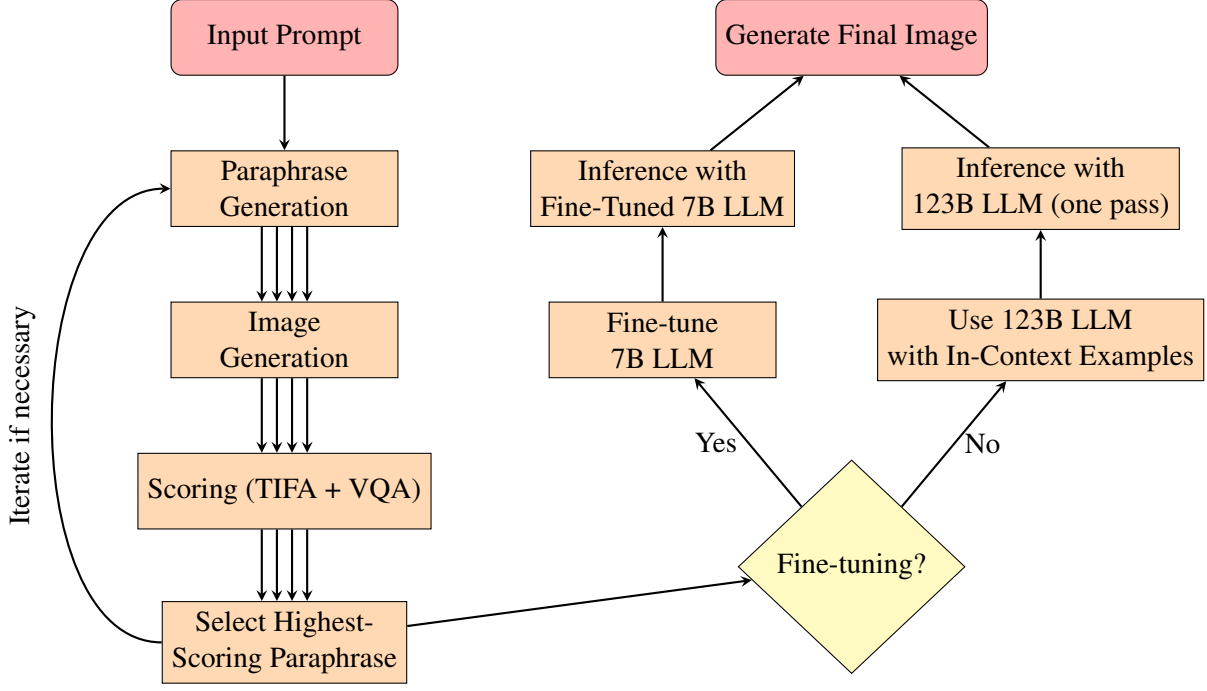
Input Prompt

Paraphrase Generation

Image Generation

Scoring (TIFA + VQA)

Select Highest-Scoring Paraphrase

Iterate if necessary

Generate Final Image

Inference with Fine-Tuned 7B LLM

Inference with 123B LLM (one pass)

Fine-tune 7B LLM

Use 123B LLM with In-Context Examples

Yes

No

Fine-tuning?